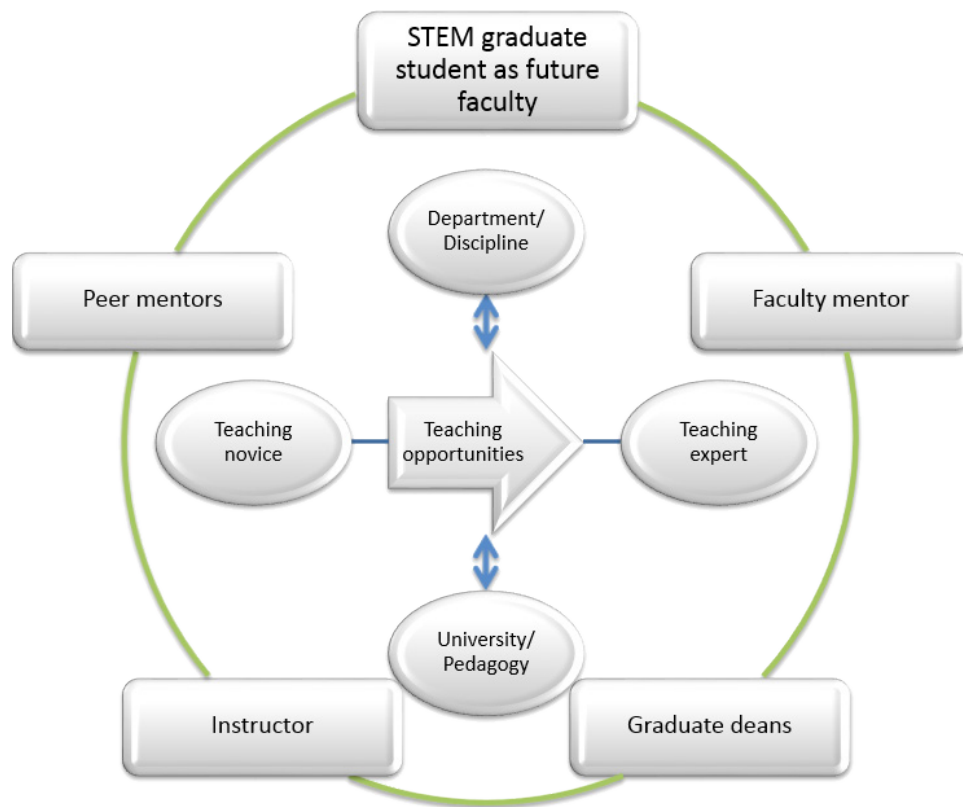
STEM graduate student as future faculty

Department/ Discipline

Peer mentors

Faculty mentor

Teaching novice

Teaching opportunities

Teaching expert

University/ Pedagogy

Instructor

Graduate deans